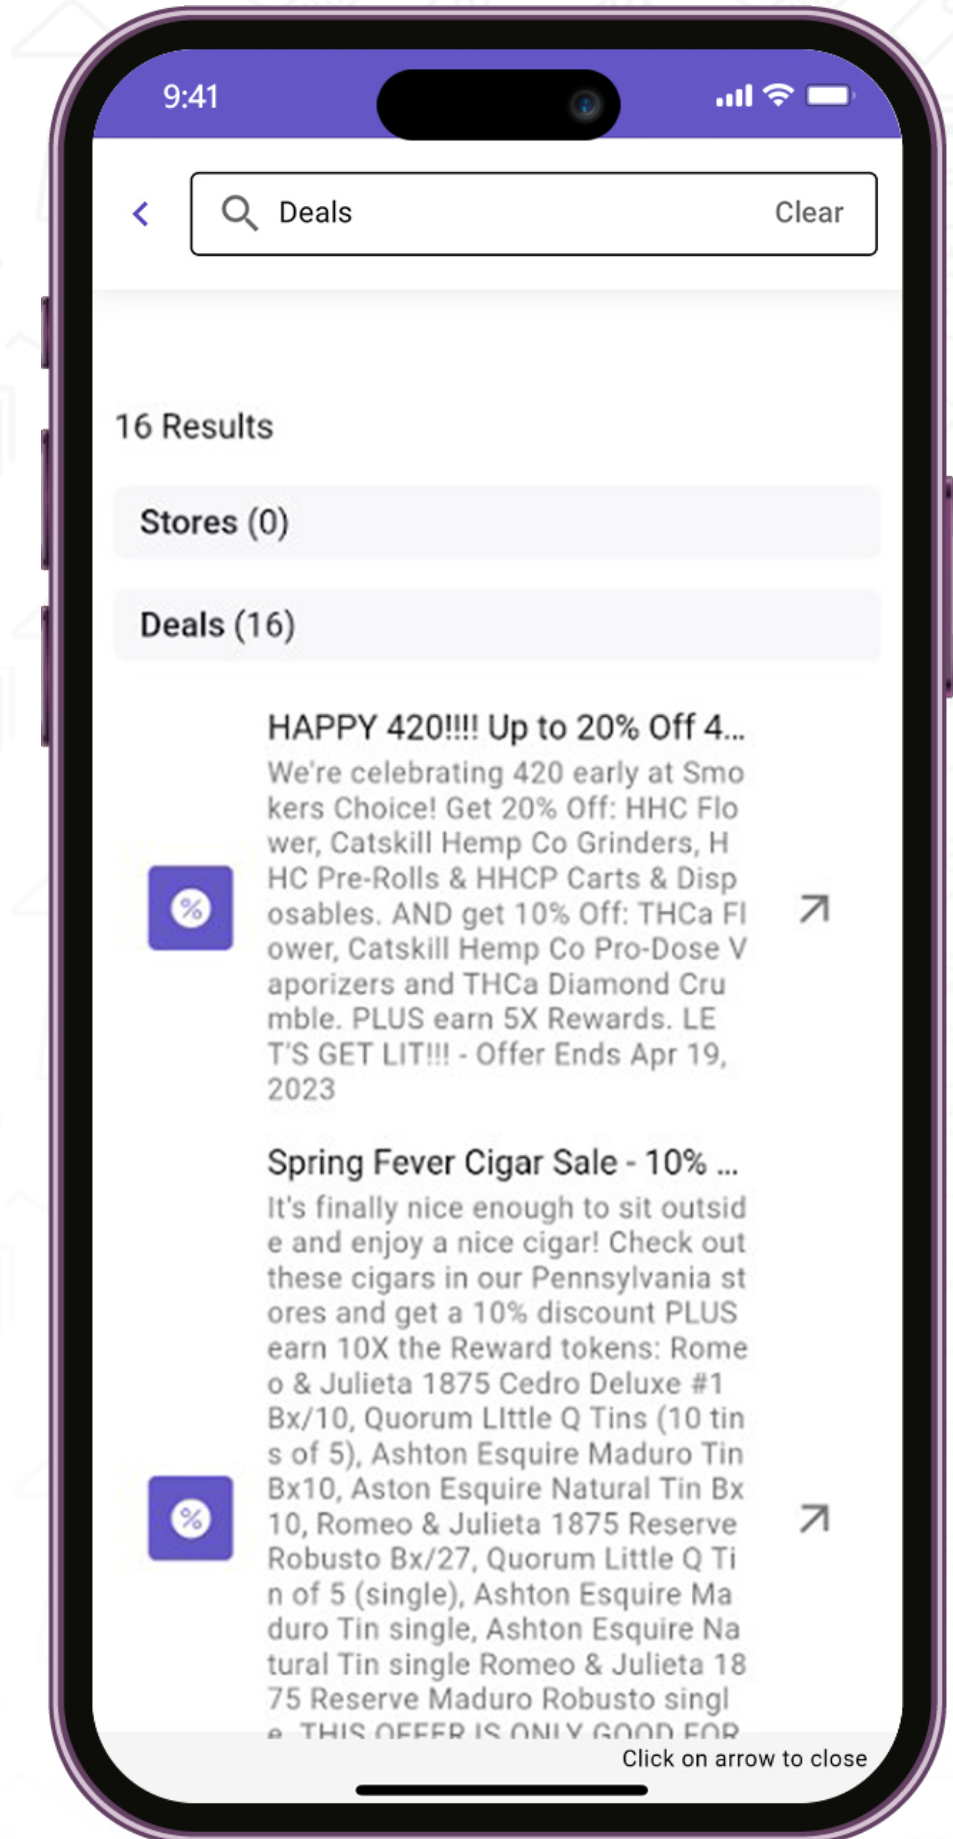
9:41

Deals

Clear

16 Results

Stores (0)

Deals (16)

HAPPY 420!!!! Up to 20% Off 4...

We're celebrating 420 early at Smokers Choice! Get 20% Off: HHC Flower, Catskill Hemp Co Grinders, HHC Pre-Rolls & HHCP Carts & Disposables. AND get 10% Off: THCa Flower, Catskill Hemp Co Pro-Dose Vaporizers and THCa Diamond Crumble. PLUS earn 5X Rewards. LET'S GET LIT!!! - Offer Ends Apr 19, 2023

Spring Fever Cigar Sale - 10% ...

It's finally nice enough to sit outside and enjoy a nice cigar! Check out these cigars in our Pennsylvania stores and get a 10% discount PLUS earn 10X the Reward tokens: Romeo & Julieta 1875 Cedro Deluxe #1 Bx/10, Quorum LIttle Q Tins (10 tins of 5), Ashton Esquire Maduro Tin Bx10, Aston Esquire Natural Tin Bx 10, Romeo & Julieta 1875 Reserve Robusto Bx/27, Quorum Little Q Tin of 5 (single), Ashton Esquire Maduro Tin single, Ashton Esquire Natural Tin single Romeo & Julieta 1875 Reserve Maduro Robusto single. THIS OFFER IS ONLY GOOD FOR

Click on arrow to close